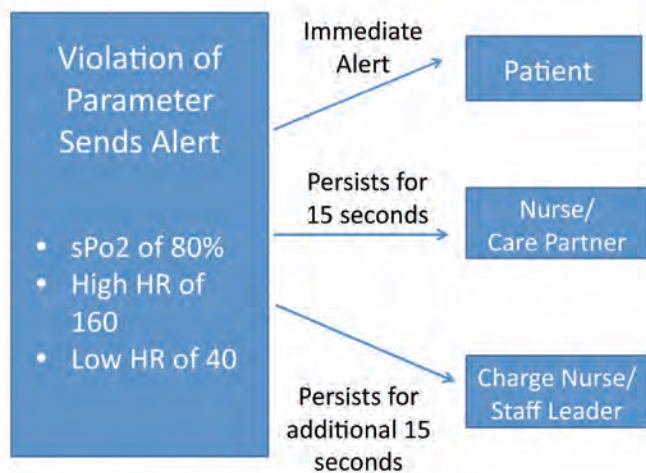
Violation of Parameter Sends Alert

- sPo2 of 80%
- High HR of 160
- Low HR of 40

Immediate Alert

Patient

Persists for 15 seconds

Nurse/ Care Partner

Persists for additional 15 seconds

Charge Nurse/ Staff Leader